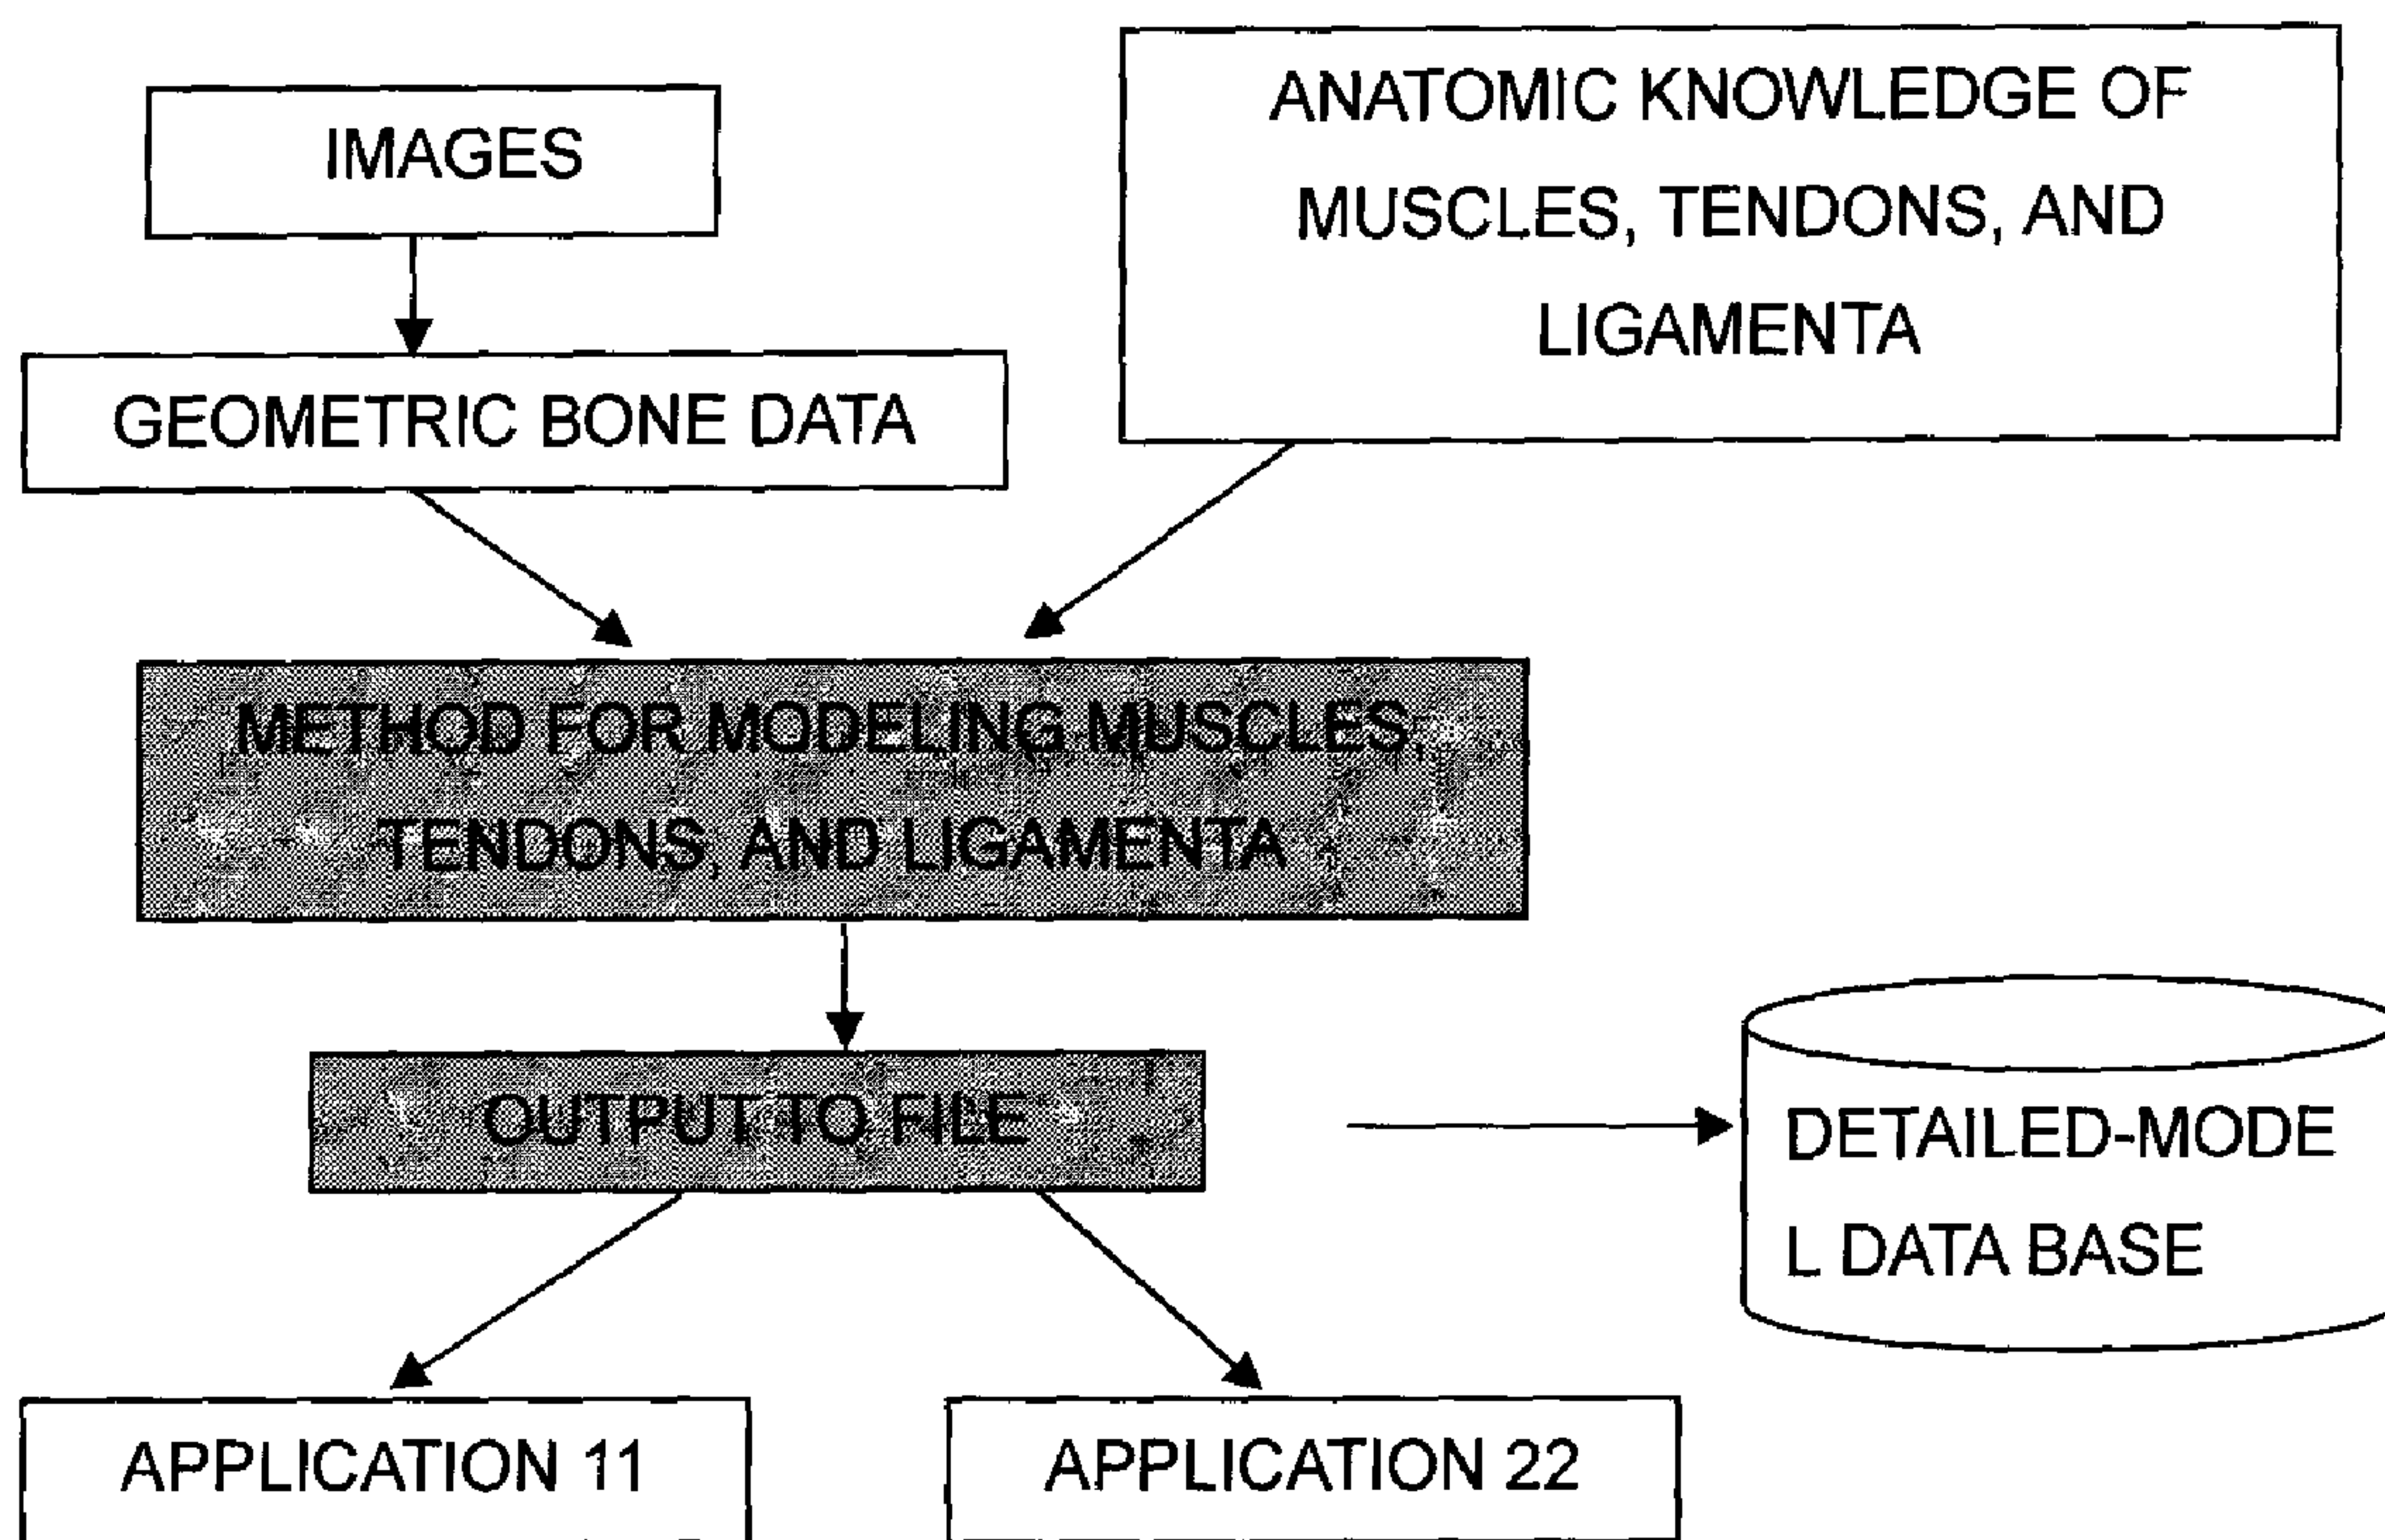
IMAGES

ANATOMIC KNOWLEDGE OF MUSCLES, TENDONS, AND LIGAMENTA

GEOMETRIC BONE DATA

METHOD FOR MODELING MUSCLES, TENDONS, AND LIGAMENTA

OUTPUT TO FILE

DETAILED-MODE L DATA BASE

APPLICATION 11

APPLICATION 22